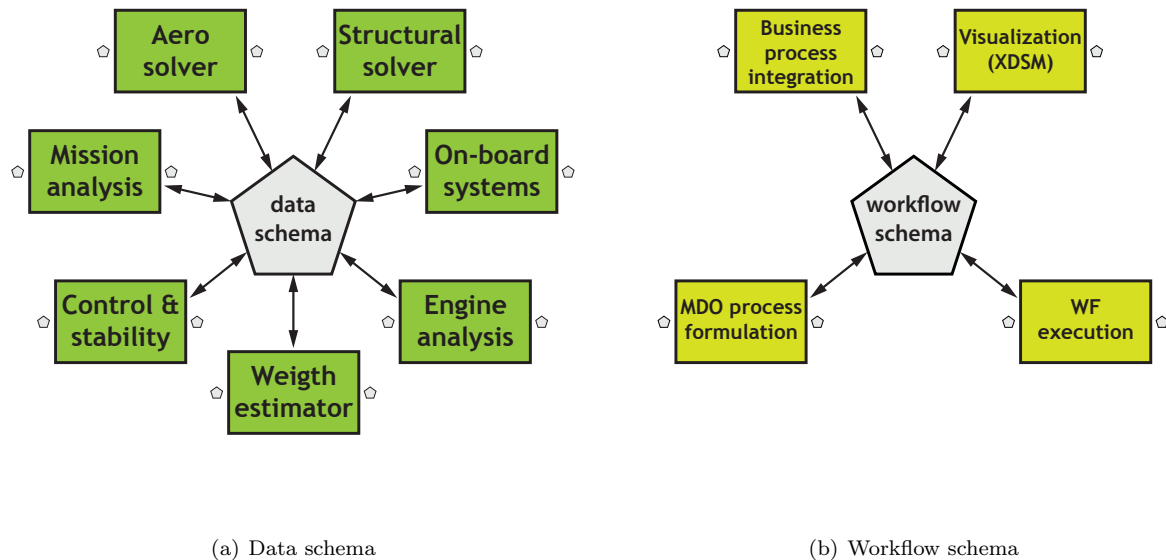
Aero solver

Structural solver

Mission analysis

On-board systems

data schema

Control & stability

Engine analysis

Weigth estimator

(a) Data schema

Business process integration

Visualization (XDSM)

workflow schema

MDO process formulation

WF execution

(b) Workflow schema